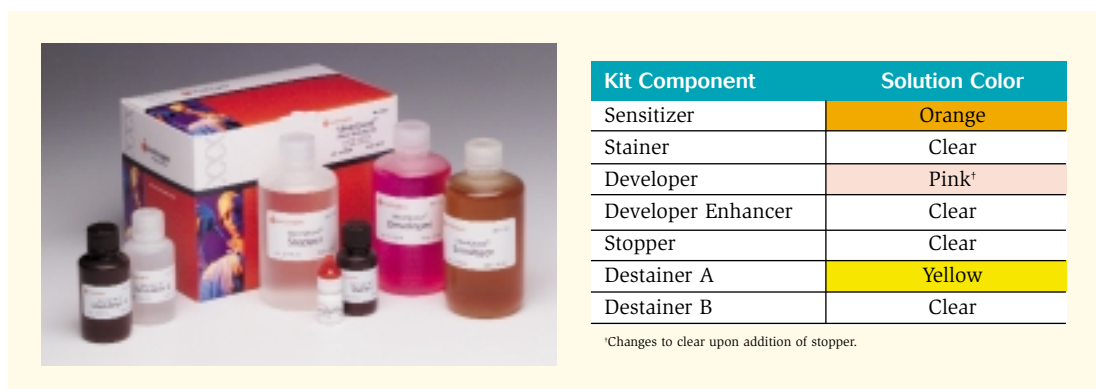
| Kit Component | Solution Color |
|---|---|
| Sensitizer | Orange |
| Stainer | Clear |
| Developer | Pink† |
| Developer Enhancer | Clear |
| Stopper | Clear |
| Destainer A | Yellow |
| Destainer B | Clear |

†Changes to clear upon addition of stopper.